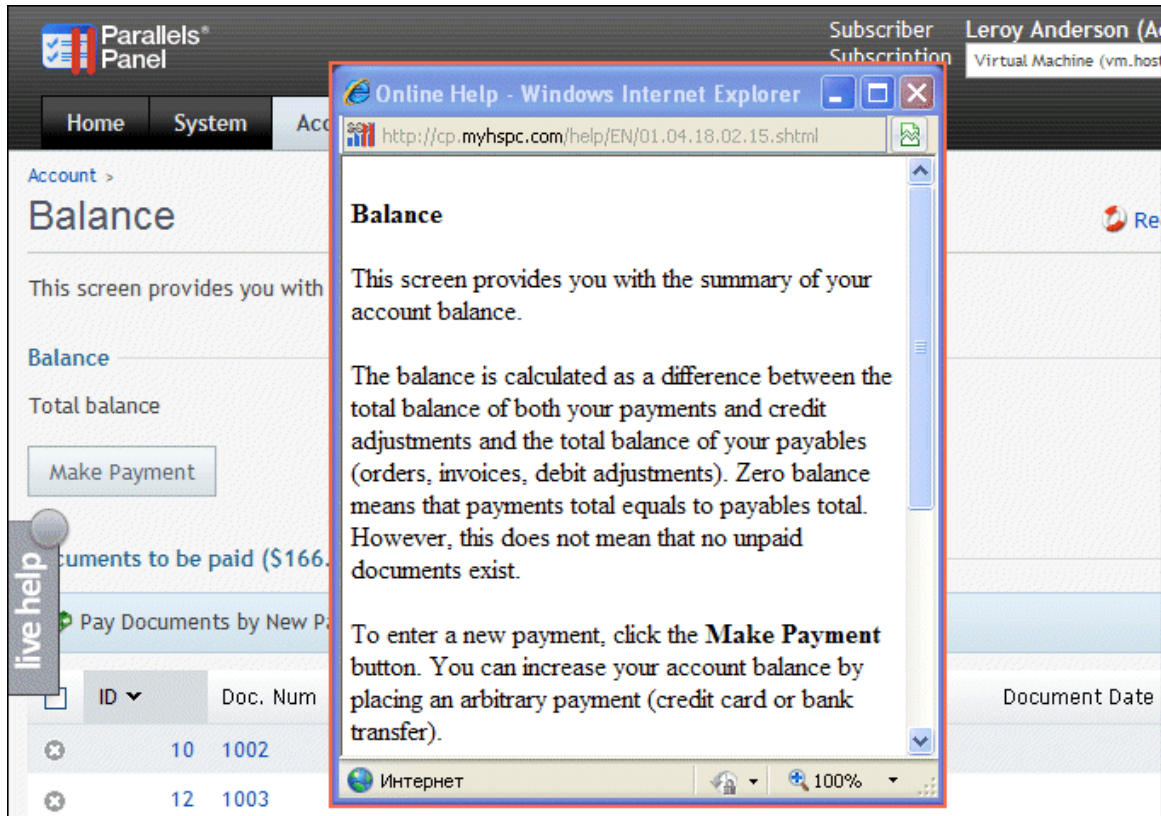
Parallels® Panel

Subscriber Subscription

Leroy Anderson (A

Virtual Machine (vm.host

Home System Acc

Account >

Balance

Re

This screen provides you with

Balance

Total balance

Make Payment

cuments to be paid ($166.

live help

Pay Documents by New P

ID

Doc. Num

Document Date

10 1002

12 1003

Online Help - Windows Internet Explorer

http://cp.myhspc.com/help/EN/01.04.18.02.15.shtml

Balance

This screen provides you with the summary of your account balance.

The balance is calculated as a difference between the total balance of both your payments and credit adjustments and the total balance of your payables (orders, invoices, debit adjustments). Zero balance means that payments total equals to payables total. However, this does not mean that no unpaid documents exist.

To enter a new payment, click the **Make Payment** button. You can increase your account balance by placing an arbitrary payment (credit card or bank transfer).

Интернет

100%